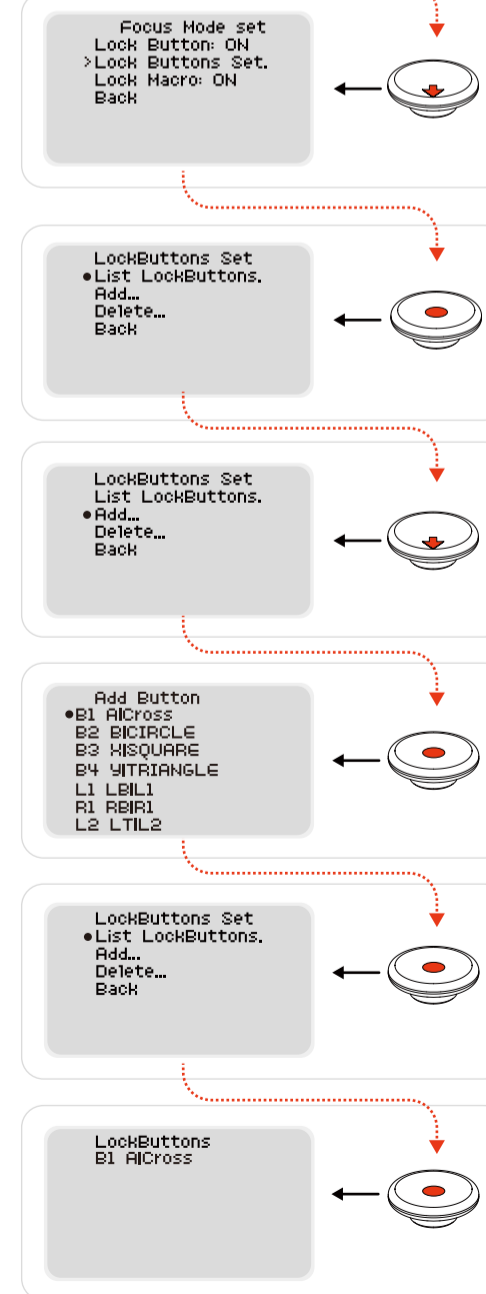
Focus Mode set
Lock Button: ON
>Lock Buttons Set.
Lock Macro: ON
Back

LockButtons Set
•List LockButtons.
Add...
Delete...
Back

LockButtons Set
List LockButtons.
•Add...
Delete...
Back

Add Button
•B1 A|Cross
B2 B|CIRCLE
B3 X|SQUARE
B4 Y|TRIANGLE
L1 LB|L1
R1 RB|R1
L2 LT|L2

LockButtons Set
•List LockButtons.
Add...
Delete...
Back

LockButtons
B1 A|Cross